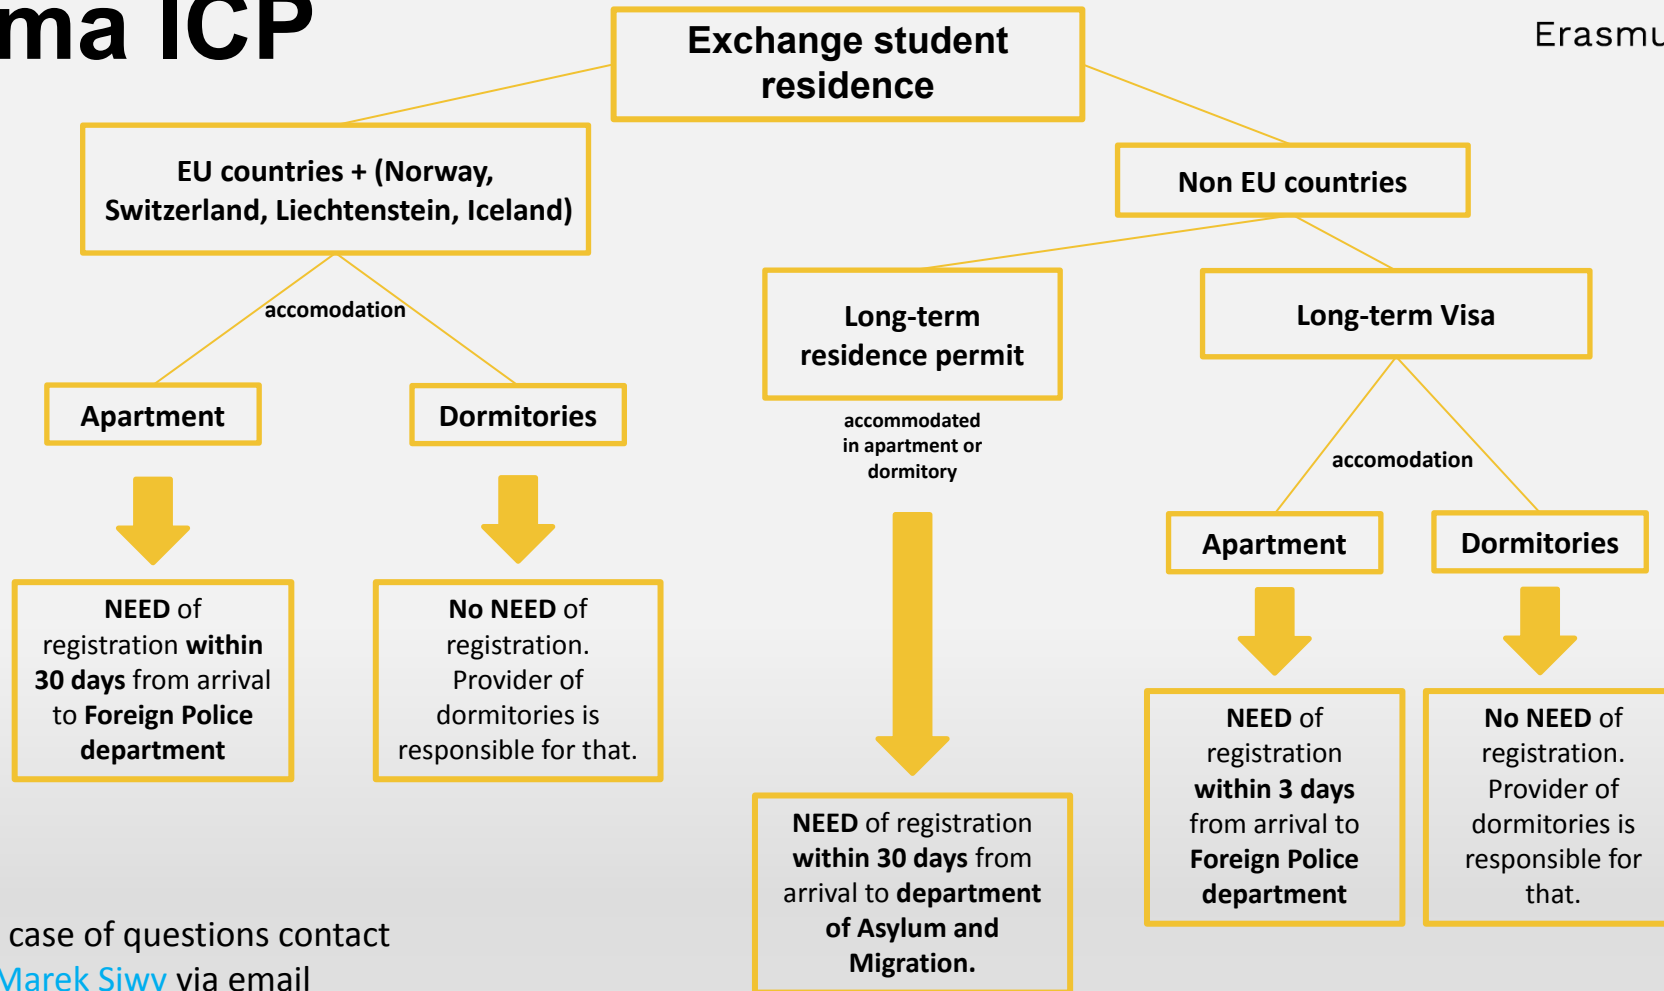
ma ICP

Erasmu

Exchange student residence

EU countries + (Norway, Switzerland, Liechtenstein, Iceland)

accomodation

Apartment

Dormitories

NEED of registration within 30 days from arrival to Foreign Police department

No NEED of registration. Provider of dormitories is responsible for that.

Non EU countries

Long-term residence permit

accommodated in apartment or dormitory

NEED of registration within 30 days from arrival to department of Asylum and Migration.

Long-term Visa

accomodation

Apartment

Dormitories

NEED of registration within 3 days from arrival to Foreign Police department

No NEED of registration. Provider of dormitories is responsible for that.

case of questions contact Marek Siwy via email